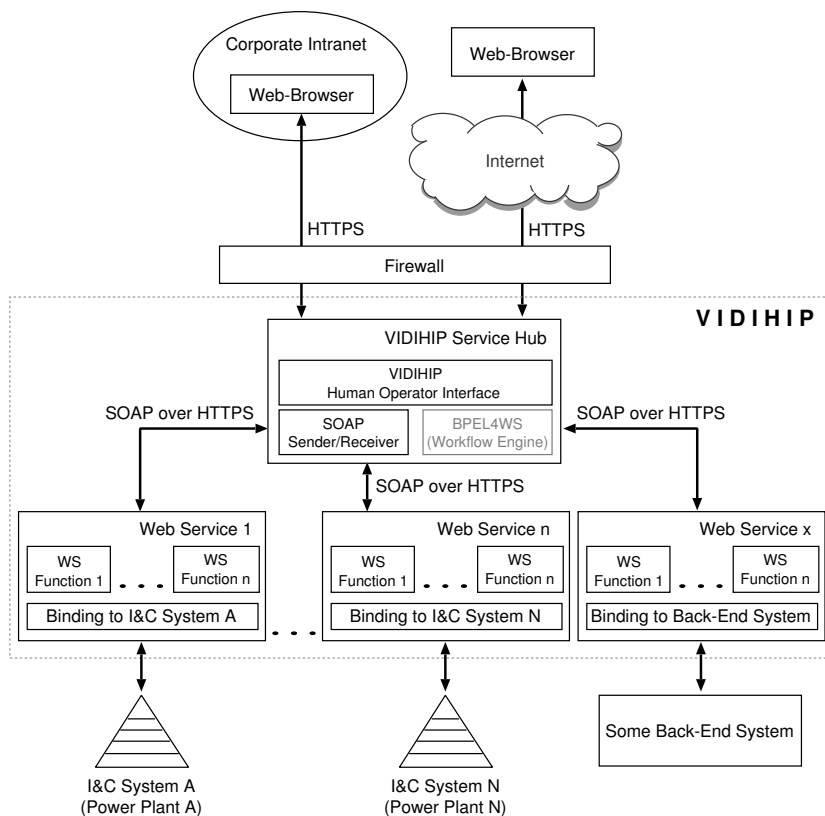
Corporate Intranet

Web-Browser

Web-Browser

Internet

HTTPS

HTTPS

Firewall

V I D I H I P

VIDIHIP Service Hub

VIDIHIP
Human Operator Interface

SOAP over HTTPS

SOAP
Sender/Receiver

BPEL4WS
(Workflow Engine)

SOAP over HTTPS

SOAP over HTTPS

Web Service 1

WS
Function 1

WS
Function n

Binding to I&C System A

Web Service n

WS
Function 1

WS
Function n

Binding to I&C System N

Web Service x

WS
Function 1

WS
Function n

Binding to Back-End System

Some Back-End System

I&C System A
(Power Plant A)

I&C System N
(Power Plant N)